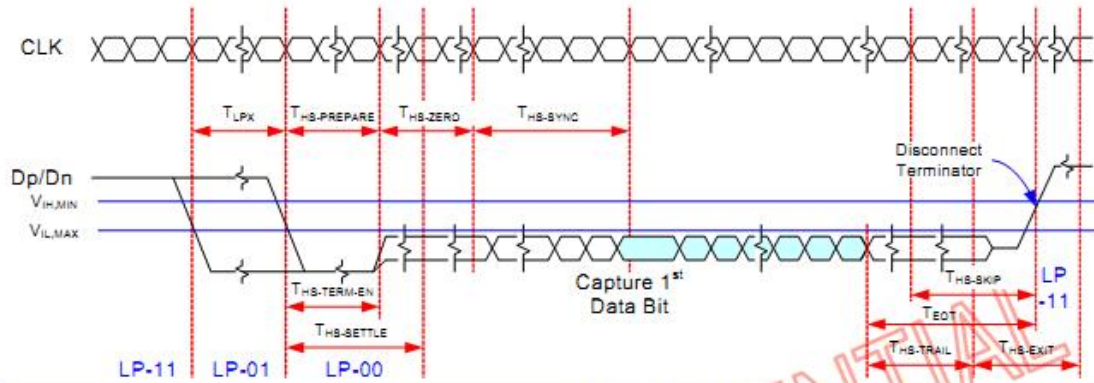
CLK

$T_{LPX}$ $T_{HS-PREPARE}$ $T_{HS-ZERO}$ $T_{HS-SYNC}$

Dp/Dn

$V_{IH,MIN}$

$V_{IL,MAX}$

Disconnect Terminator

$T_{HS-TERM-EN}$

Capture 1$^{st}$ Data Bit

$T_{HS-SKIP}$

LP -11

$T_{HS-SETTLE}$

$T_{EOT}$

$T_{HS-TRAIL}$ $T_{HS-EXIT}$

LP-11 LP-01 LP-00

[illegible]